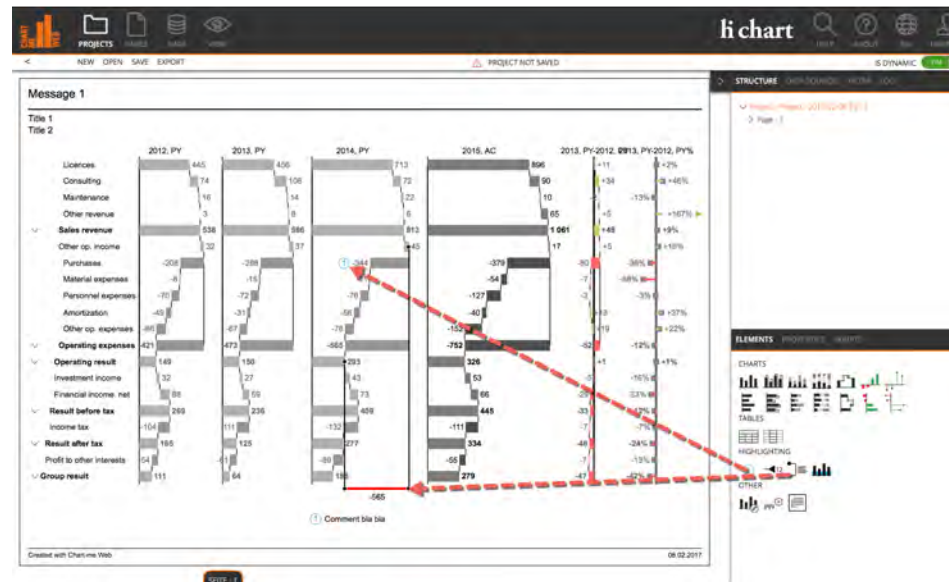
PROJECTS PAGES DATA VIEW

hi chart HELP ABOUT

< NEW OPEN SAVE EXPORT

PROJECT NOT SAVED

IS DYNAMIC

STRUCTURE

Message 1

Title 1
Title 2

2012, PY 2013, PY 2014, PY 2015, AC 2013, PY-2012, PY 2013, PY-2012, PY%

Licences 445 456 713 896 +11 +2%
Consulting 74 108 72 90 +34 +46%
Maintenance 16 14 22 10 -13%
Other revenue 3 8 6 65 +5 +167%
Sales revenue 538 586 813 1 061 +48 +9%
Other op. income 32 37 45 17 +5 +16%
Purchases -208 -288 -244 -379 -80 -38%
Material expenses -8 -15 -54 -7 -88%
Personnel expenses -70 -72 -76 -127 -2 -3%
Amortization -45 -31 -56 -40 +13 +37%
Other op. expenses -86 -67 -76 -153 +19 +22%
Operating expenses -421 -473 -565 -752 -52 -12%
Operating result 149 150 293 326 +1 +1%
Investment income 32 27 43 53 -16%
Financial income, net 88 59 73 66 -33%
Result before tax 269 236 409 445 -33 -12%
Income tax -104 -111 -132 -111 -7 -7%
Result after tax 165 125 277 334 -40 -24%
Profit to other interests -54 -61 -89 -55 -7 -13%
Group result 111 64 188 279 -47 -42%

-565

Comment bla bla

Created with Chart-me Web 08.02.2017

ELEMENTS

CHARTS

TABLES

HIGHLIGHTING

OTHER